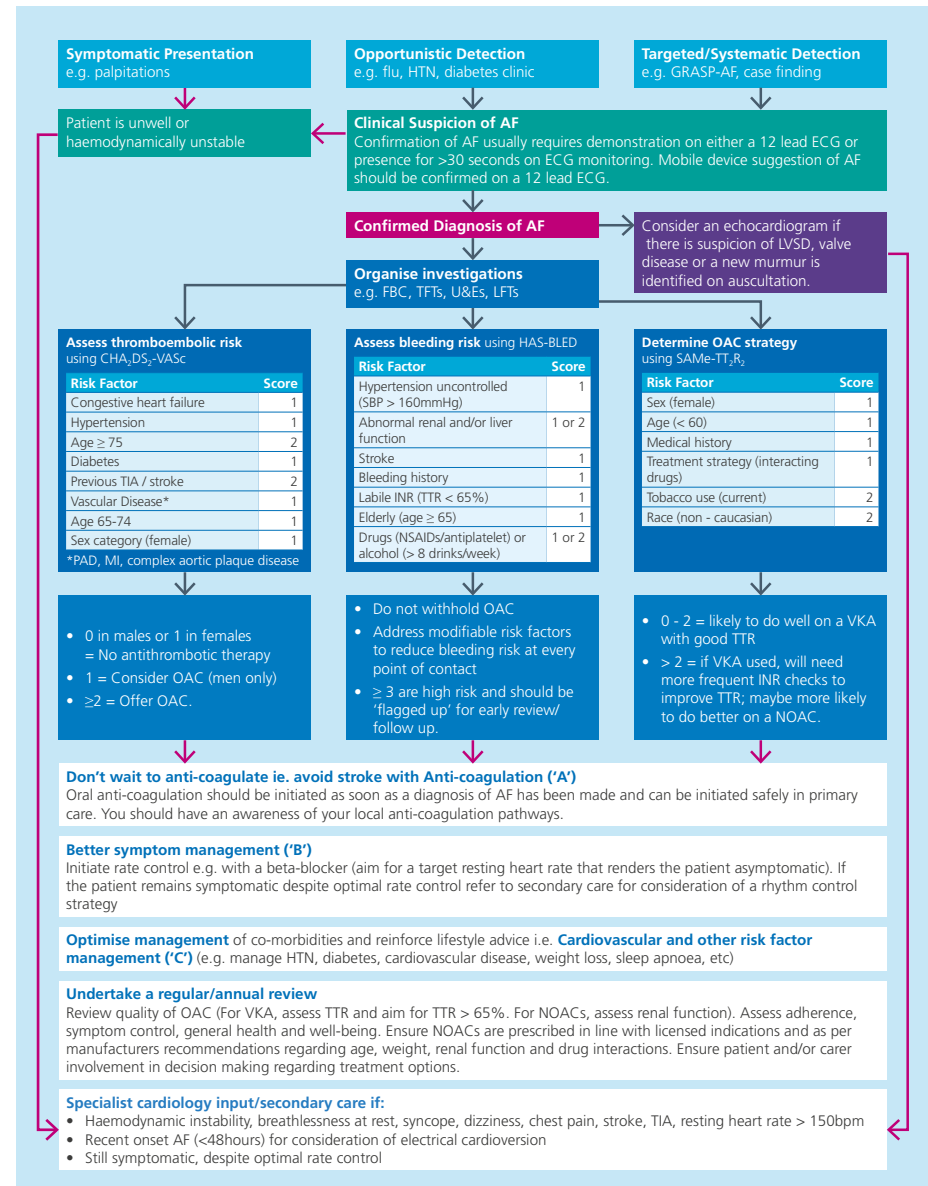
**Symptomatic Presentation**
e.g. palpitations

**Opportunistic Detection**
e.g. flu, HTN, diabetes clinic

**Targeted/Systematic Detection**
e.g. GRASP-AF, case finding

Patient is unwell or haemodynamically unstable

**Clinical Suspicion of AF**
Confirmation of AF usually requires demonstration on either a 12 lead ECG or presence for >30 seconds on ECG monitoring. Mobile device suggestion of AF should be confirmed on a 12 lead ECG.

**Confirmed Diagnosis of AF**

Consider an echocardiogram if there is suspicion of LVSD, valve disease or a new murmur is identified on auscultation.

**Organise investigations**
e.g. FBC, TFTs, U&Es, LFTs

**Assess thromboembolic risk**
using $CHA_2DS_2$-VASc

| Risk Factor | Score |
|---|---|
| Congestive heart failure | 1 |
| Hypertension | 1 |
| Age ≥ 75 | 2 |
| Diabetes | 1 |
| Previous TIA / stroke | 2 |
| Vascular Disease* | 1 |
| Age 65-74 | 1 |
| Sex category (female) | 1 |

*PAD, MI, complex aortic plaque disease

**Assess bleeding risk** using HAS-BLED

| Risk Factor | Score |
|---|---|
| Hypertension uncontrolled (SBP > 160mmHg) | 1 |
| Abnormal renal and/or liver function | 1 or 2 |
| Stroke | 1 |
| Bleeding history | 1 |
| Labile INR (TTR < 65%) | 1 |
| Elderly (age ≥ 65) | 1 |
| Drugs (NSAIDs/antiplatelet) or alcohol (> 8 drinks/week) | 1 or 2 |

**Determine OAC strategy**
using SAMe-$TT_2R_2$

| Risk Factor | Score |
|---|---|
| Sex (female) | 1 |
| Age (< 60) | 1 |
| Medical history | 1 |
| Treatment strategy (interacting drugs) | 1 |
| Tobacco use (current) | 2 |
| Race (non - caucasian) | 2 |

• 0 in males or 1 in females = No antithrombotic therapy
• 1 = Consider OAC (men only)
• ≥2 = Offer OAC.

• Do not withhold OAC
• Address modifiable risk factors to reduce bleeding risk at every point of contact
• ≥ 3 are high risk and should be 'flagged up' for early review/ follow up.

• 0 - 2 = likely to do well on a VKA with good TTR
• > 2 = if VKA used, will need more frequent INR checks to improve TTR; maybe more likely to do better on a NOAC.

**Don't wait to anti-coagulate ie. avoid stroke with Anti-coagulation ('A')**
Oral anti-coagulation should be initiated as soon as a diagnosis of AF has been made and can be initiated safely in primary care. You should have an awareness of your local anti-coagulation pathways.

**Better symptom management ('B')**
Initiate rate control e.g. with a beta-blocker (aim for a target resting heart rate that renders the patient asymptomatic). If the patient remains symptomatic despite optimal rate control refer to secondary care for consideration of a rhythm control strategy

**Optimise management** of co-morbidities and reinforce lifestyle advice i.e. **Cardiovascular and other risk factor management ('C')** (e.g. manage HTN, diabetes, cardiovascular disease, weight loss, sleep apnoea, etc)

**Undertake a regular/annual review**
Review quality of OAC (For VKA, assess TTR and aim for TTR > 65%. For NOACs, assess renal function). Assess adherence, symptom control, general health and well-being. Ensure NOACs are prescribed in line with licensed indications and as per manufacturers recommendations regarding age, weight, renal function and drug interactions. Ensure patient and/or carer involvement in decision making regarding treatment options.

**Specialist cardiology input/secondary care if:**
• Haemodynamic instability, breathlessness at rest, syncope, dizziness, chest pain, stroke, TIA, resting heart rate > 150bpm
• Recent onset AF (<48hours) for consideration of electrical cardioversion
• Still symptomatic, despite optimal rate control